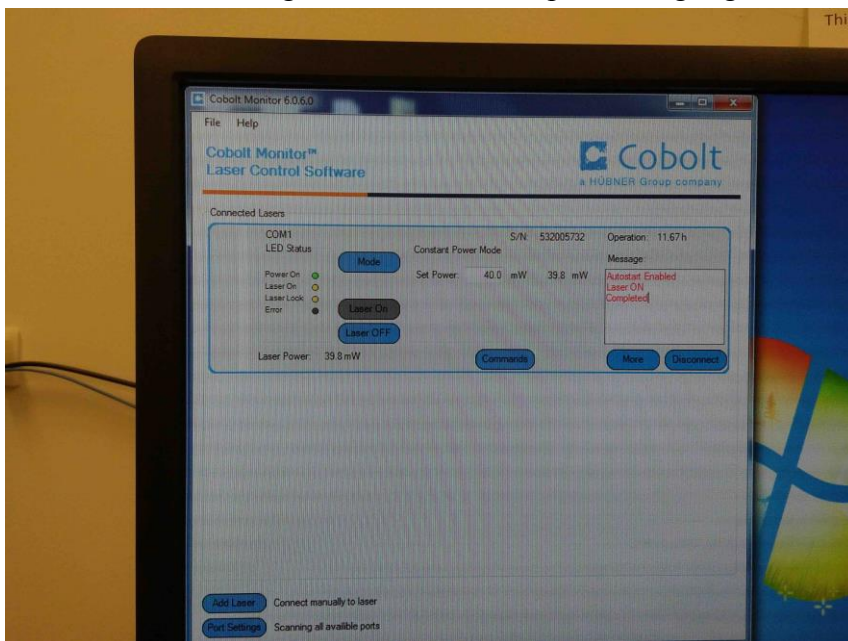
Thi

Cobolt Monitor 6.0.6.0

File Help

Cobolt Monitor™
Laser Control Software

Cobolt
a HÜBNER Group company

Connected Lasers

COM1
LED Status

Power On
Laser On
Laser Lock
Error

Mode

Laser On

Laser OFF

Laser Power: 39.8 mW

S/N: 532005732

Constant Power Mode

Set Power: 40.0 mW 39.8 mW

Operation: 11.67 h

Message

Autostart Enabled
Laser ON
Completed

Commands

More

Disconnect

Add Laser Connect manually to laser

Port Settings Scanning all availible ports